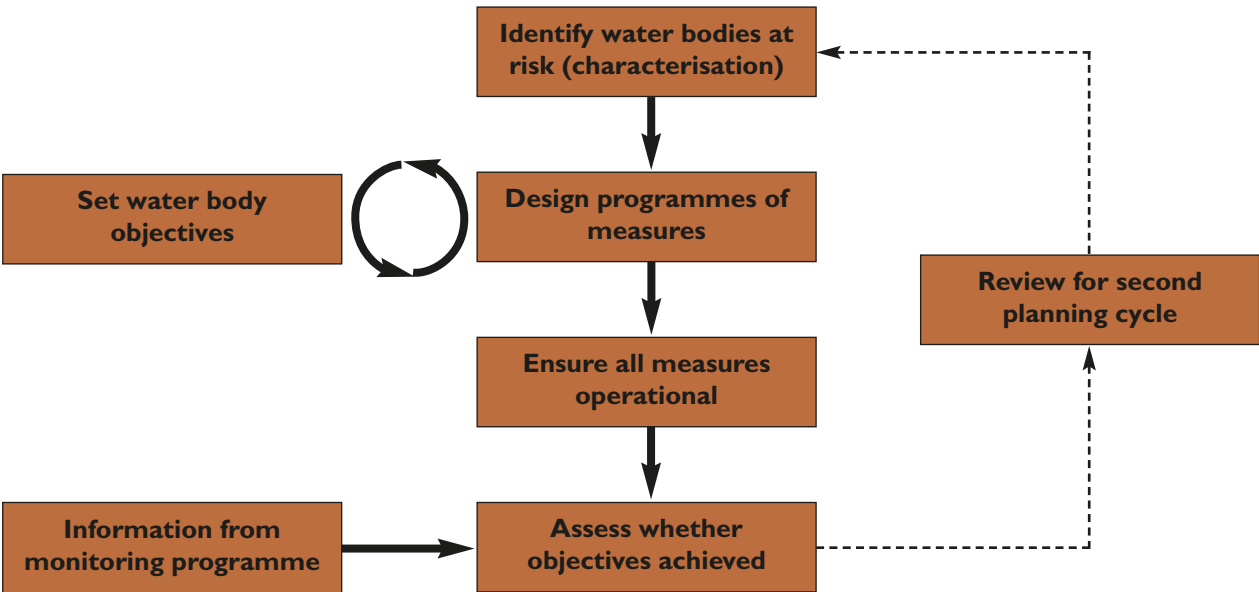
Identify water bodies at risk (characterisation)

Set water body objectives

Design programmes of measures

Review for second planning cycle

Ensure all measures operational

Information from monitoring programme

Assess whether objectives achieved